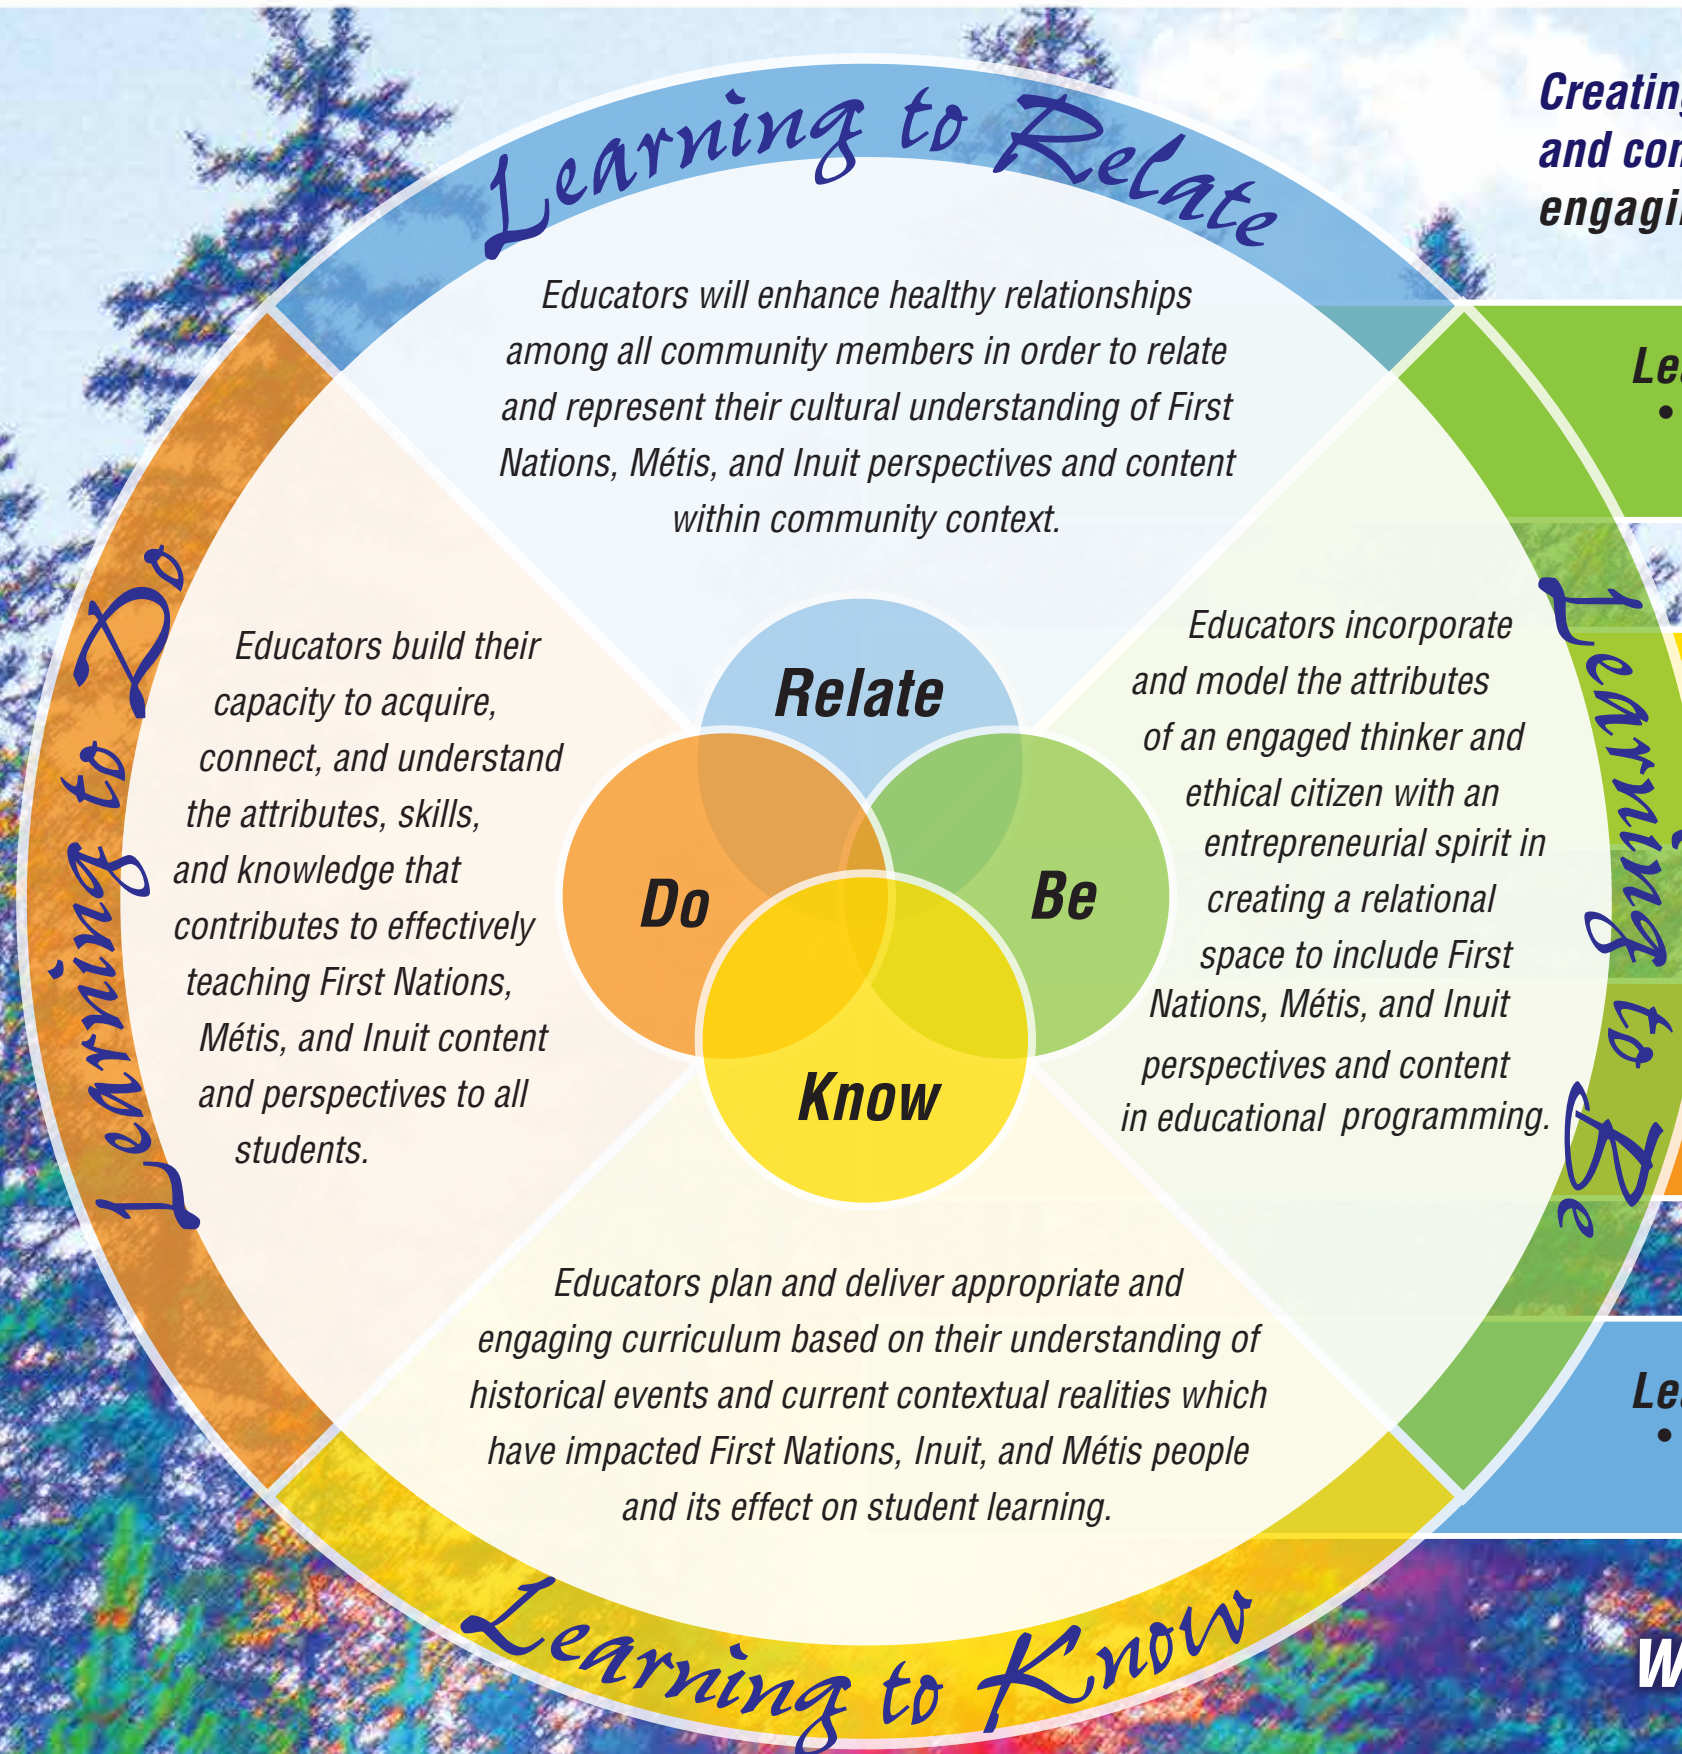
Learning to Relate

Educators will enhance healthy relationships among all community members in order to relate and represent their cultural understanding of First Nations, Métis, and Inuit perspectives and content within community context.

Creatin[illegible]
and co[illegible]
engagi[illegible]

Le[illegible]
•

Learning to Do

Educators build their capacity to acquire, connect, and understand the attributes, skills, and knowledge that contributes to effectively teaching First Nations, Métis, and Inuit content and perspectives to all students.

Relate

Do

Be

Know

Learning to Be

Educators incorporate and model the attributes of an engaged thinker and ethical citizen with an entrepreneurial spirit in creating a relational space to include First Nations, Métis, and Inuit perspectives and content in educational programming.

Le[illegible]
•

Educators plan and deliver appropriate and engaging curriculum based on their understanding of historical events and current contextual realities which have impacted First Nations, Inuit, and Métis people and its effect on student learning.

Learning to Know

W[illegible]